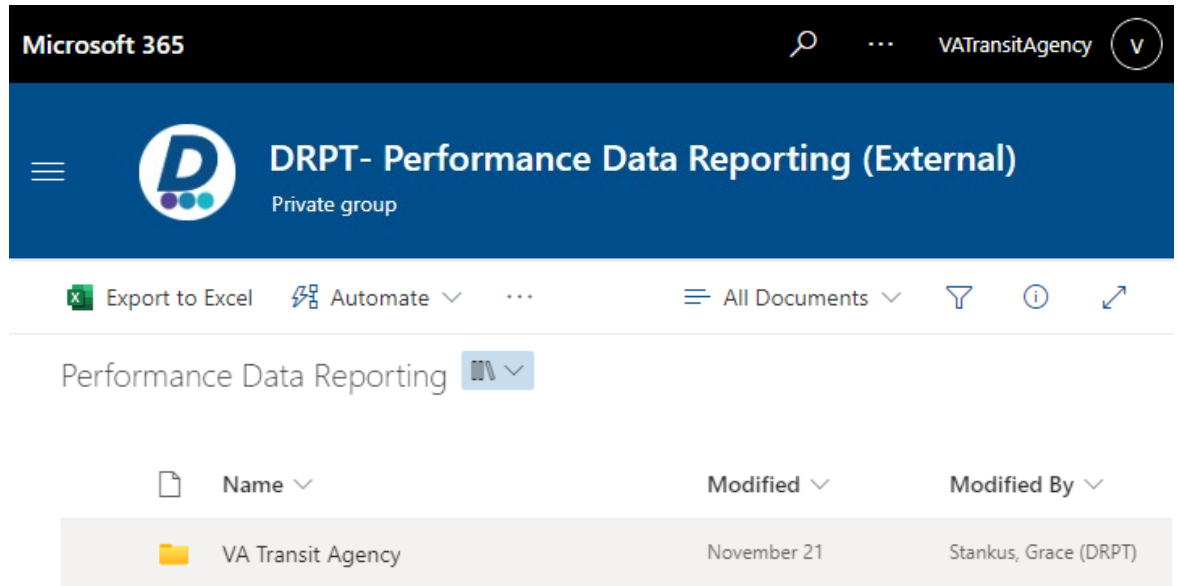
Microsoft 365 ··· VATransitAgency V

DRPT- Performance Data Reporting (External)
Private group

Export to Excel Automate ··· All Documents

Performance Data Reporting

| | Name | Modified | Modified By |
|---|---|---|---|
| | VA Transit Agency | November 21 | Stankus, Grace (DRPT) |